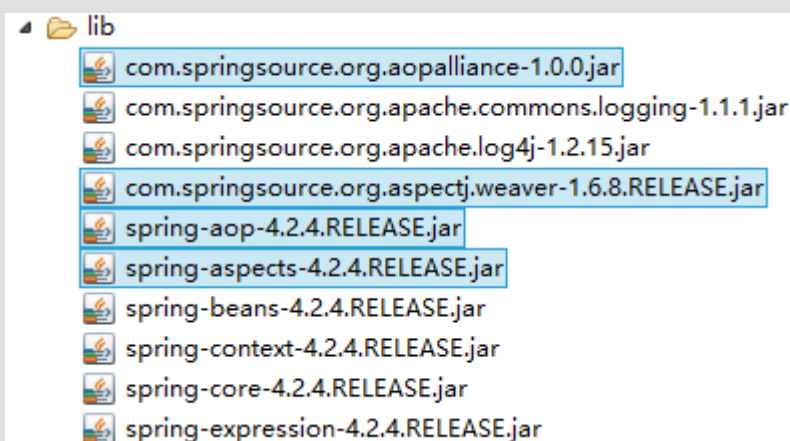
lib

com.springsource.org.aopalliance-1.0.0.jar

com.springsource.org.apache.commons.logging-1.1.1.jar

com.springsource.org.apache.log4j-1.2.15.jar

com.springsource.org.aspectj.weaver-1.6.8.RELEASE.jar

spring-aop-4.2.4.RELEASE.jar

spring-aspects-4.2.4.RELEASE.jar

spring-beans-4.2.4.RELEASE.jar

spring-context-4.2.4.RELEASE.jar

spring-core-4.2.4.RELEASE.jar

spring-expression-4.2.4.RELEASE.jar